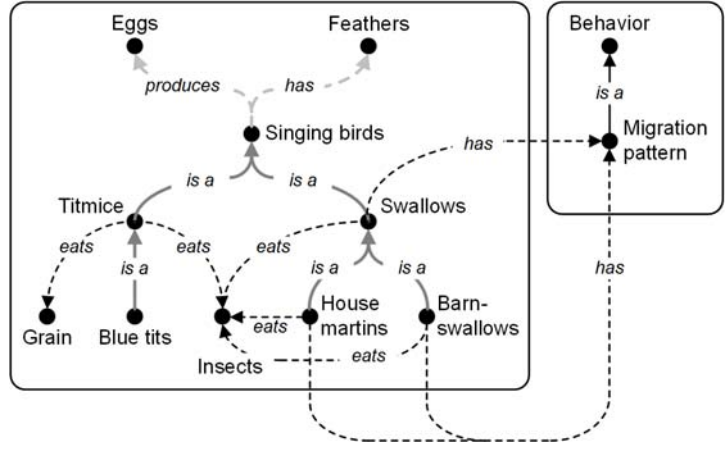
Eggs

Feathers

produces

has

Singing birds

is a

is a

Titmice

Swallows

eats

eats

eats

is a

is a

is a

Grain

Blue tits

House martins

Barn-swallows

eats

Insects

eats

Behavior

is a

Migration pattern

has

has